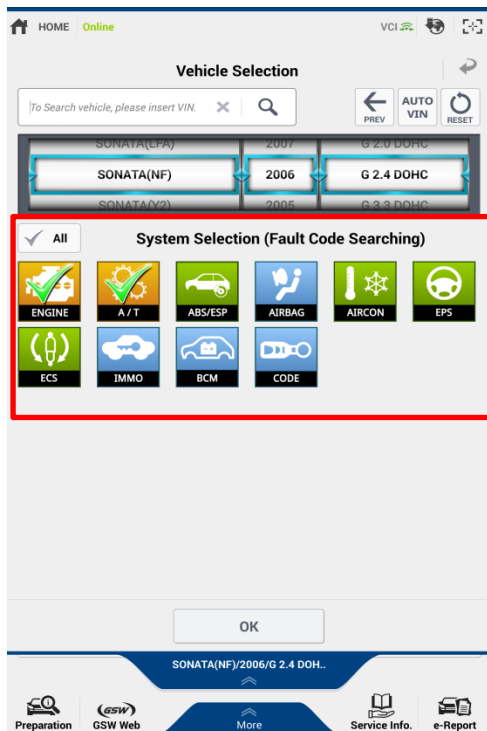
HOME Online

VCI

Vehicle Selection

To Search vehicle, please insert VIN.

PREV

AUTO VIN

RESET

SONATA(LFA) | 2007 | G 2.0 DOHC

SONATA(NF) | 2006 | G 2.4 DOHC

SONATA(Y2) | 2005 | G 3.3 DOHC

All

System Selection (Fault Code Searching)

ENGINE

A / T

ABS/ESP

AIRBAG

AIRCON

EPS

ECS

IMMO

BCM

CODE

OK

SONATA(NF)/2006/G 2.4 DOH..

Preparation

GSW

GSW Web

More

Service Info.

e-Report